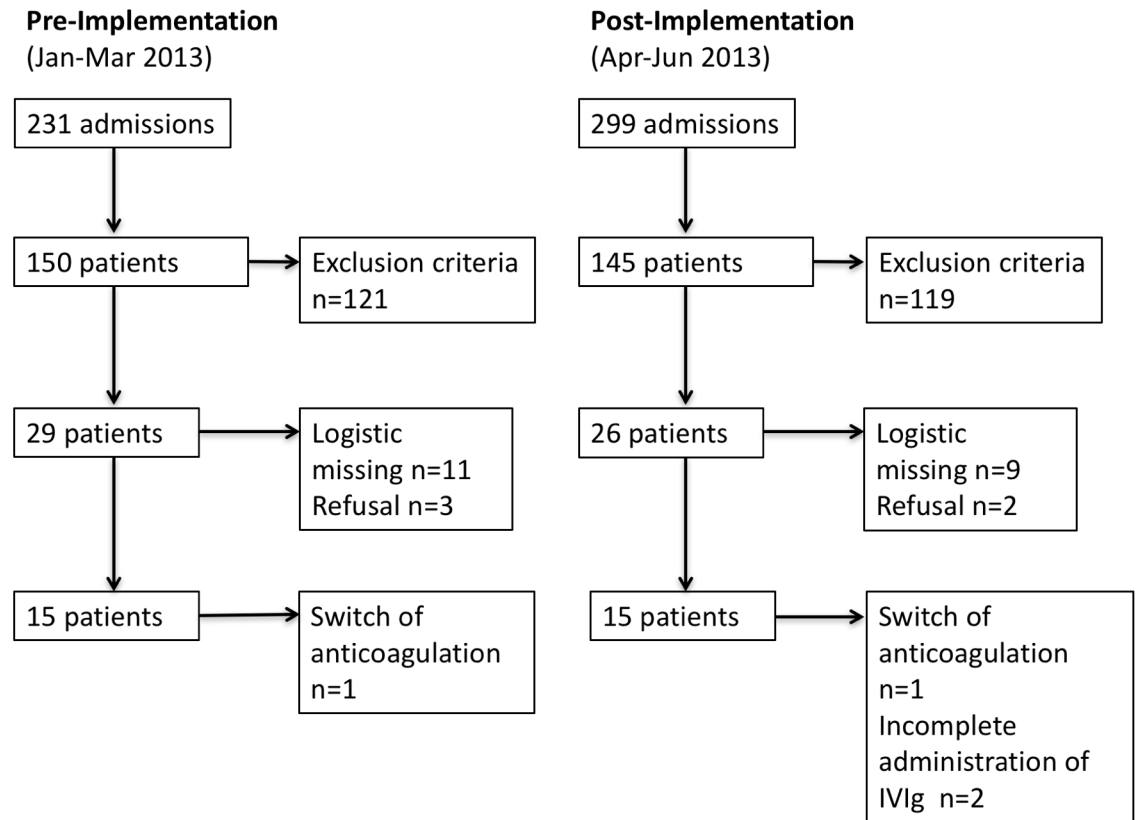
**Pre-Implementation**
(Jan-Mar 2013)

231 admissions

150 patients

Exclusion criteria n=121

29 patients

Logistic missing n=11
Refusal n=3

15 patients

Switch of anticoagulation n=1

**Post-Implementation**
(Apr-Jun 2013)

299 admissions

145 patients

Exclusion criteria n=119

26 patients

Logistic missing n=9
Refusal n=2

15 patients

Switch of anticoagulation n=1
Incomplete administration of IVIg n=2